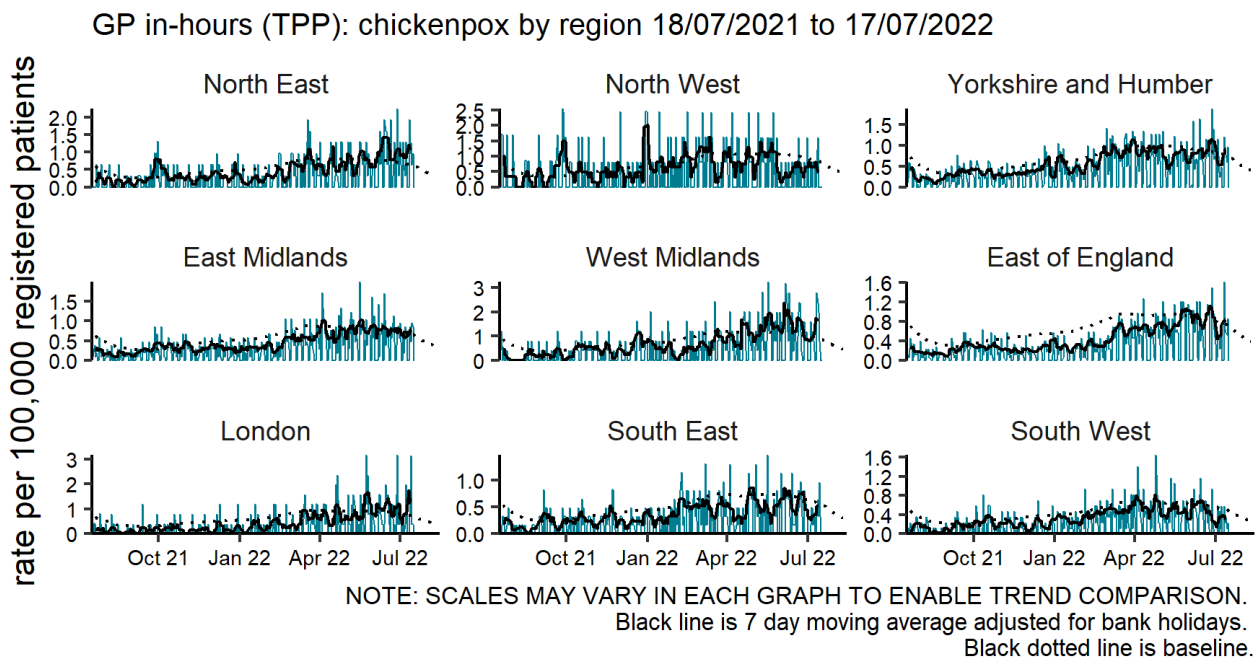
GP in-hours (TPP): chickenpox by region 18/07/2021 to 17/07/2022

rate per 100,000 registered patients

North East
2.0
1.5
1.0
0.5
0.0

North West
2.5
2.0
1.5
1.0
0.5
0.0

Yorkshire and Humber
1.5
1.0
0.5
0.0

East Midlands
1.5
1.0
0.5
0.0

West Midlands
3
2
1
0

East of England
1.6
1.2
0.8
0.4
0.0

London
3
2
1
0
Oct 21
Jan 22
Apr 22
Jul 22

South East
1.0
0.5
0.0
Oct 21
Jan 22
Apr 22
Jul 22

South West
1.6
1.2
0.8
0.4
0.0
Oct 21
Jan 22
Apr 22
Jul 22

NOTE: SCALES MAY VARY IN EACH GRAPH TO ENABLE TREND COMPARISON.
Black line is 7 day moving average adjusted for bank holidays.
Black dotted line is baseline.